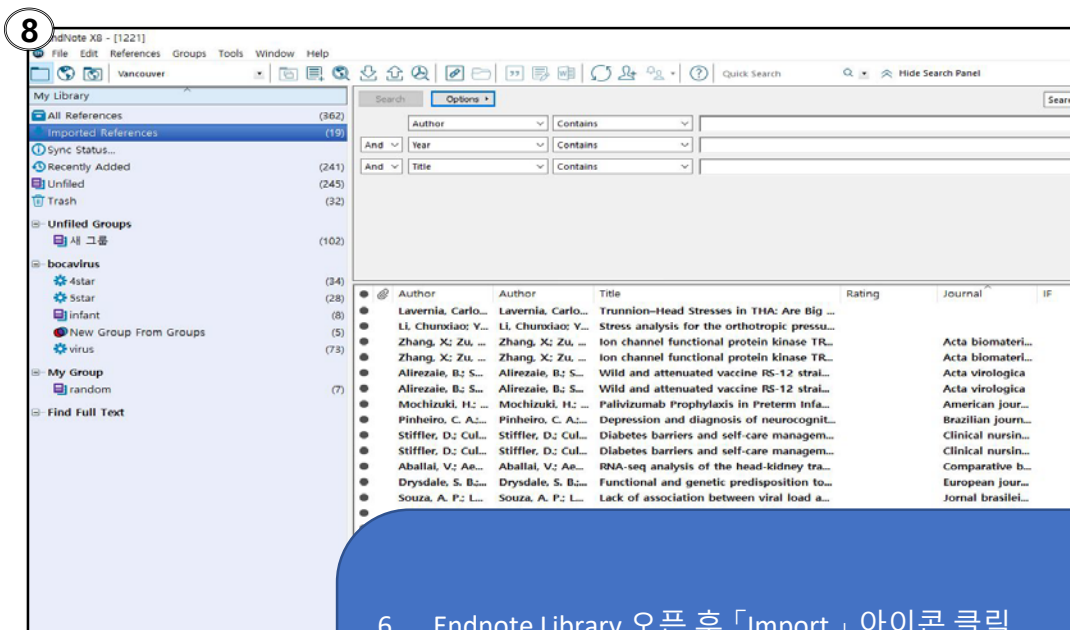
8

ndNote X8 - [1221]

File Edit References Groups Tools Window Help

Vancouver

Quick Search

Hide Search Panel

My Library

All References (362)

Imported References (19)

Sync Status...

Recently Added (241)

Unfiled (245)

Trash (32)

Unfiled Groups

새 그룹 (102)

bocavirus

4star (34)

5star (28)

infant (8)

New Group From Groups (5)

virus (73)

My Group

random (7)

Find Full Text

Search Options ▸

Sear

Author Contains

And Year Contains

And Title Contains

| Author | Author | Title | Rating | Journal | IF |
|---|---|---|---|---|---|
| Lavernia, Carlo... | Lavernia, Carlo... | Trunnion–Head Stresses in THA: Are Big ... | | | |
| Li, Chunxiao; Y... | Li, Chunxiao; Y... | Stress analysis for the orthotropic pressu... | | | |
| Zhang, X.; Zu, ... | Zhang, X.; Zu, ... | Ion channel functional protein kinase TR... | | Acta biomateri... | |
| Zhang, X.; Zu, ... | Zhang, X.; Zu, ... | Ion channel functional protein kinase TR... | | Acta biomateri... | |
| Alirezaie, B.; S... | Alirezaie, B.; S... | Wild and attenuated vaccine RS-12 strai... | | Acta virologica | |
| Alirezaie, B.; S... | Alirezaie, B.; S... | Wild and attenuated vaccine RS-12 strai... | | Acta virologica | |
| Mochizuki, H.; ... | Mochizuki, H.; ... | Palivizumab Prophylaxis in Preterm Infa... | | American jour... | |
| Pinheiro, C. A.;... | Pinheiro, C. A.;... | Depression and diagnosis of neurocognit... | | Brazilian journ... | |
| Stiffler, D.; Cul... | Stiffler, D.; Cul... | Diabetes barriers and self-care managem... | | Clinical nursin... | |
| Stiffler, D.; Cul... | Stiffler, D.; Cul... | Diabetes barriers and self-care managem... | | Clinical nursin... | |
| Aballai, V.; Ae... | Aballai, V.; Ae... | RNA-seq analysis of the head-kidney tra... | | Comparative b... | |
| Drysdale, S. B.;... | Drysdale, S. B.;... | Functional and genetic predisposition to... | | European jour... | |
| Souza, A. P.; L... | Souza, A. P.; L... | Lack of association between viral load a... | | Jornal brasilei... | |

6. Endnote Library 오픈 후「Import」아이콘 클릭